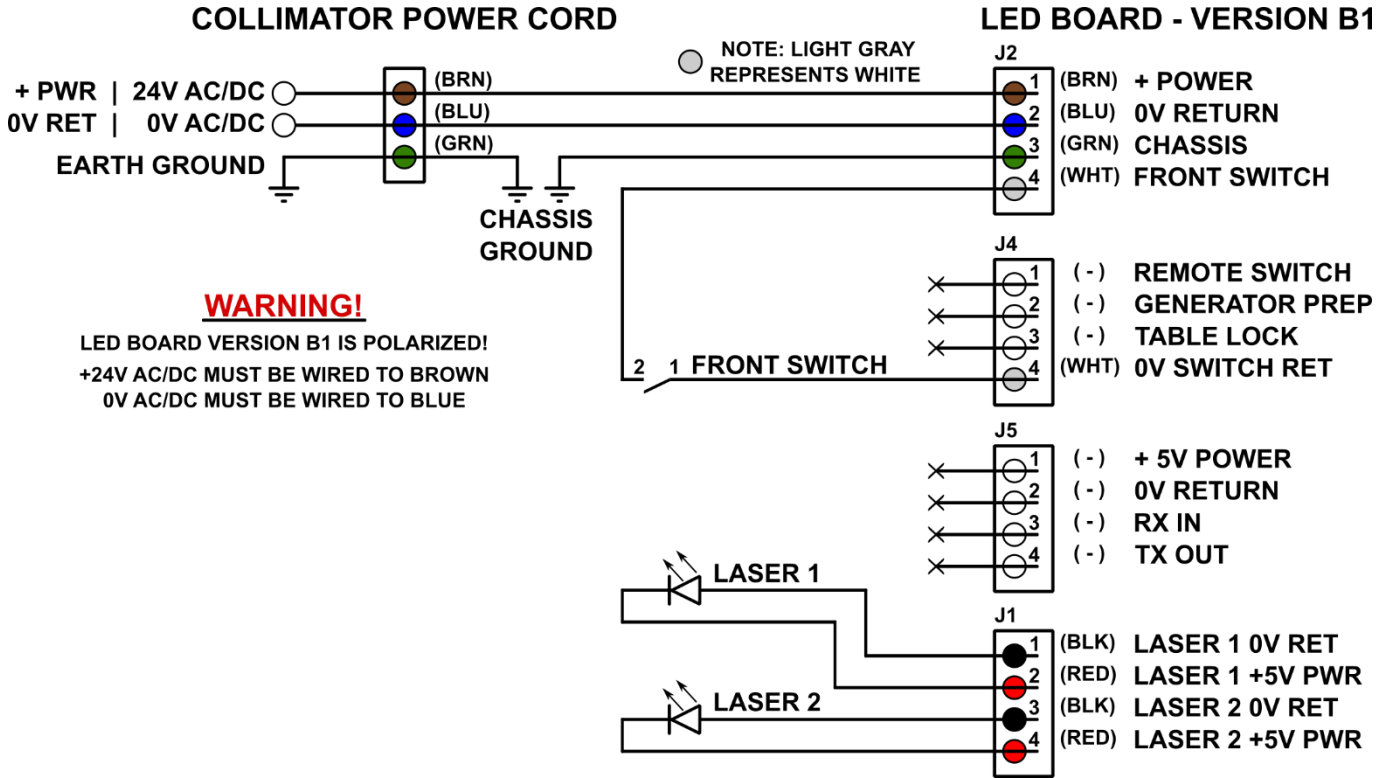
COLLIMATOR POWER CORD

LED BOARD - VERSION B1

NOTE: LIGHT GRAY REPRESENTS WHITE

+ PWR | 24V AC/DC
0V RET | 0V AC/DC
EARTH GROUND

(BRN)
(BLU)
(GRN)

CHASSIS GROUND

J2
1 (BRN) + POWER
2 (BLU) 0V RETURN
3 (GRN) CHASSIS
4 (WHT) FRONT SWITCH

J4
1 ( - ) REMOTE SWITCH
2 ( - ) GENERATOR PREP
3 ( - ) TABLE LOCK
4 (WHT) 0V SWITCH RET

WARNING!
LED BOARD VERSION B1 IS POLARIZED!
+24V AC/DC MUST BE WIRED TO BROWN
0V AC/DC MUST BE WIRED TO BLUE

2 1 FRONT SWITCH

J5
1 ( - ) + 5V POWER
2 ( - ) 0V RETURN
3 ( - ) RX IN
4 ( - ) TX OUT

LASER 1
LASER 2

J1
1 (BLK) LASER 1 0V RET
2 (RED) LASER 1 +5V PWR
3 (BLK) LASER 2 0V RET
4 (RED) LASER 2 +5V PWR